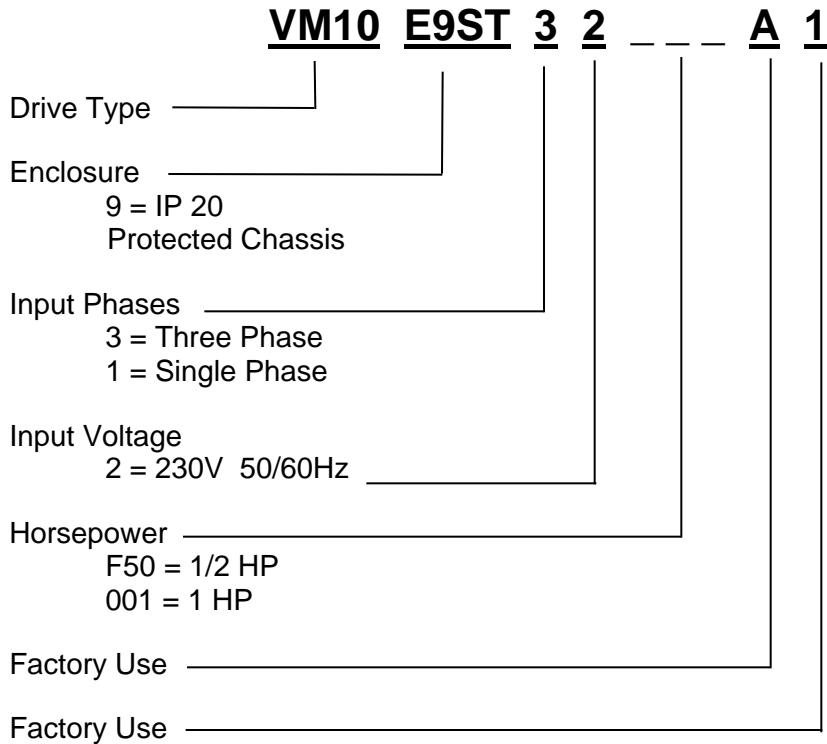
VM10 E9ST 3 2 _ _ _ A 1

Drive Type

Enclosure
9 = IP 20
Protected Chassis

Input Phases
3 = Three Phase
1 = Single Phase

Input Voltage
2 = 230V 50/60Hz

Horsepower
F50 = 1/2 HP
001 = 1 HP

Factory Use

Factory Use